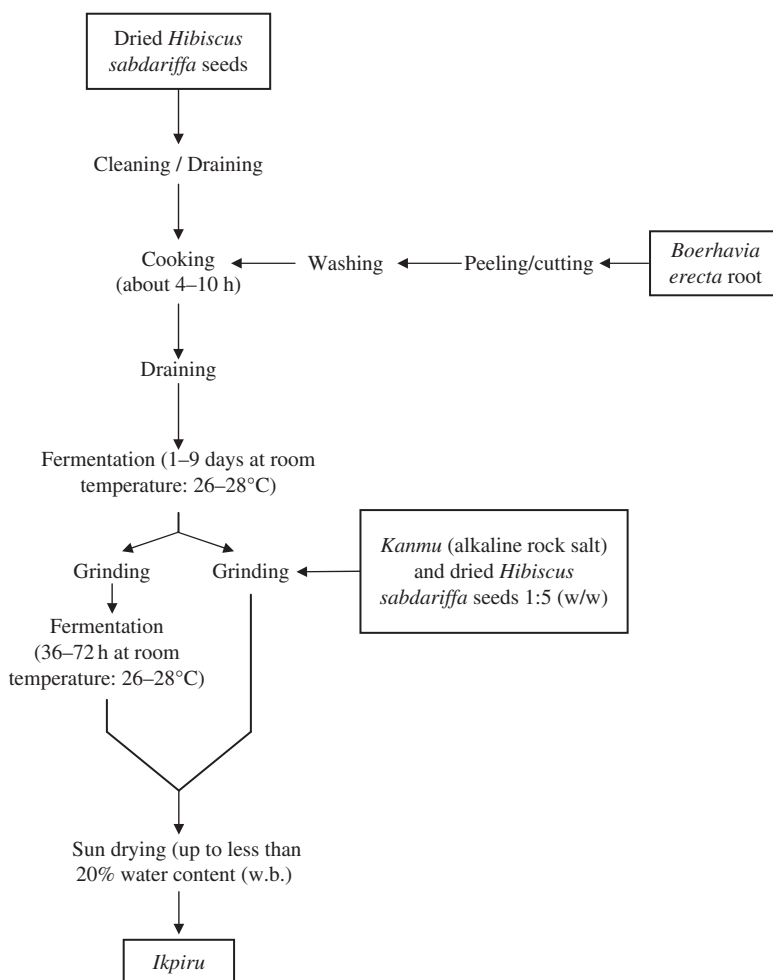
Dried *Hibiscus sabdariffa* seeds

Cleaning / Draining

Cooking (about 4–10 h)

Washing

Peeling/cutting

*Boerhavia erecta* root

Draining

Fermentation (1–9 days at room temperature: 26–28°C)

Grinding

Grinding

*Kanmu* (alkaline rock salt) and dried *Hibiscus sabdariffa* seeds 1:5 (w/w)

Fermentation (36–72 h at room temperature: 26–28°C)

Sun drying (up to less than 20% water content (w.b.)

*Ikpiru*